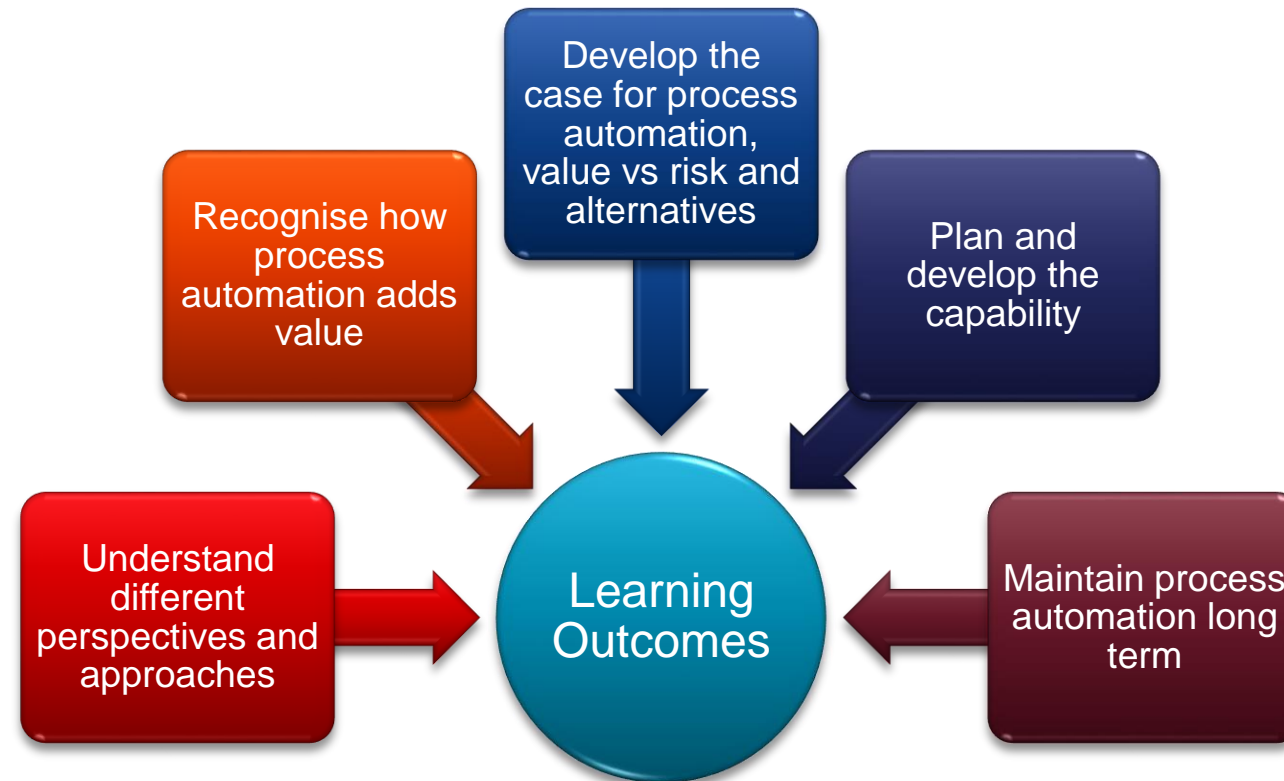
Develop the case for process automation, value vs risk and alternatives

Recognise how process automation adds value

Plan and develop the capability

Understand different perspectives and approaches

Learning Outcomes

Maintain process automation long term